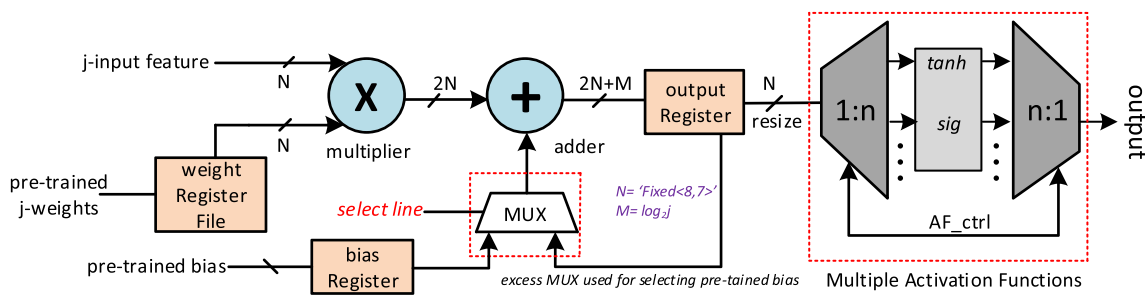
j-input feature
N
N
X
multiplier
2N
+
adder
2N+M
output Register
N
resize
1:n
tanh
sig
n:1
output
pre-trained j-weights
weight Register File
select line
MUX
N= 'Fixed<8,7>'
M= $log_2 j$
AF_ctrl
pre-trained bias
bias Register
excess MUX used for selecting pre-tained bias
Multiple Activation Functions